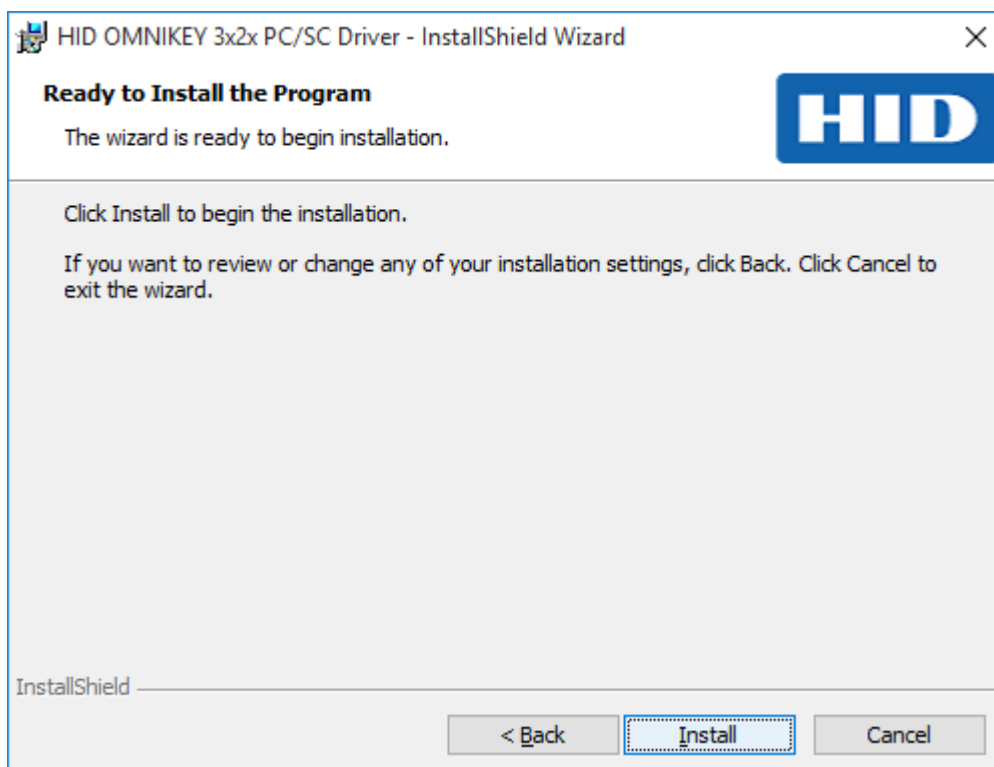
HID OMNIKEY 3x2x PC/SC Driver - InstallShield Wizard

Ready to Install the Program

The wizard is ready to begin installation.

HID

Click Install to begin the installation.

If you want to review or change any of your installation settings, click Back. Click Cancel to exit the wizard.

InstallShield

< Back

Install

Cancel